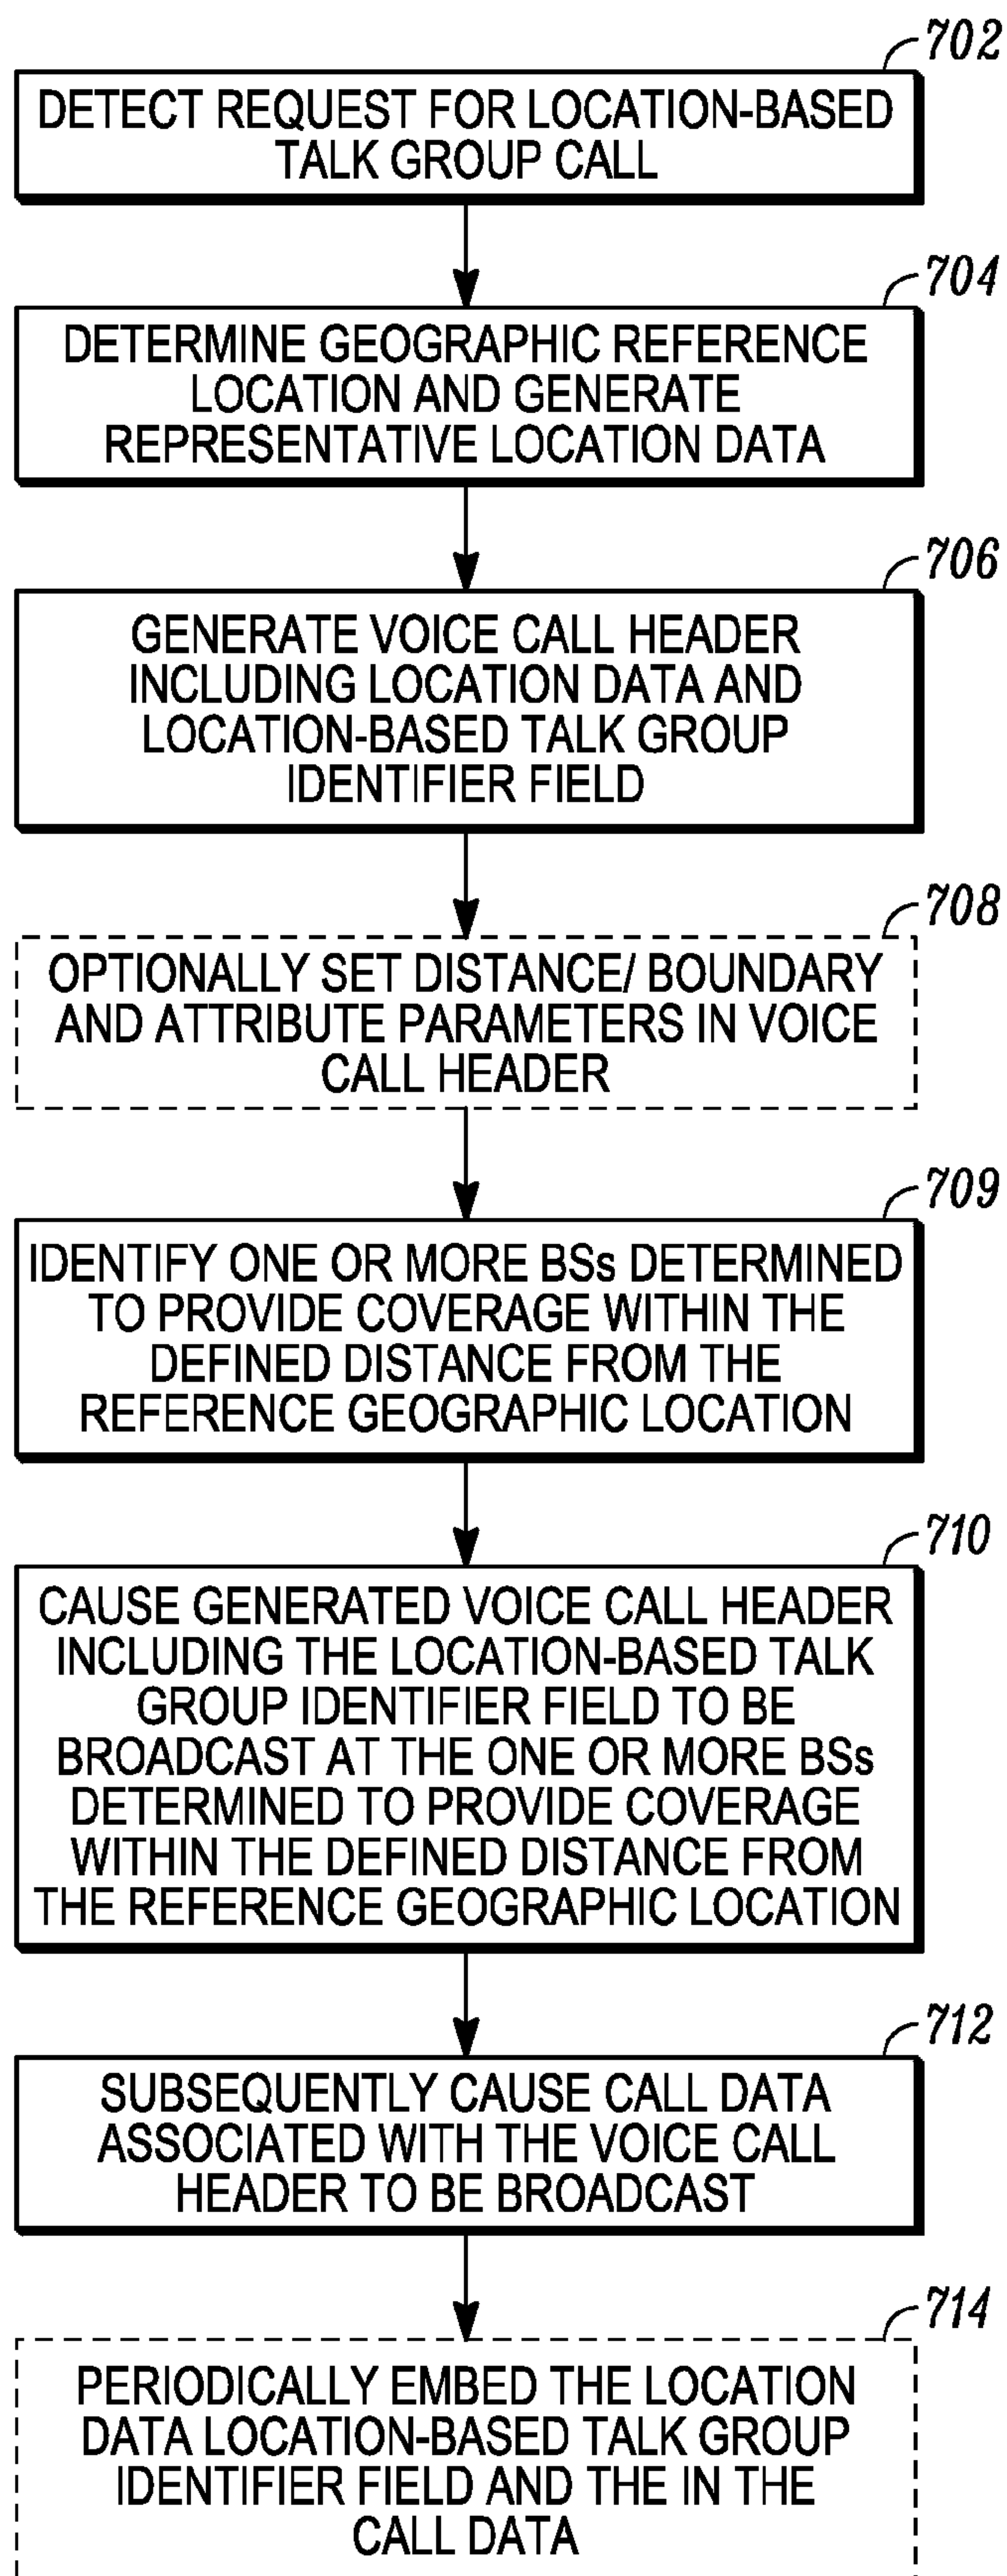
702
DETECT REQUEST FOR LOCATION-BASED TALK GROUP CALL

704
DETERMINE GEOGRAPHIC REFERENCE LOCATION AND GENERATE REPRESENTATIVE LOCATION DATA

706
GENERATE VOICE CALL HEADER INCLUDING LOCATION DATA AND LOCATION-BASED TALK GROUP IDENTIFIER FIELD

708
OPTIONALLY SET DISTANCE/ BOUNDARY AND ATTRIBUTE PARAMETERS IN VOICE CALL HEADER

709
IDENTIFY ONE OR MORE BSs DETERMINED TO PROVIDE COVERAGE WITHIN THE DEFINED DISTANCE FROM THE REFERENCE GEOGRAPHIC LOCATION

710
CAUSE GENERATED VOICE CALL HEADER INCLUDING THE LOCATION-BASED TALK GROUP IDENTIFIER FIELD TO BE BROADCAST AT THE ONE OR MORE BSs DETERMINED TO PROVIDE COVERAGE WITHIN THE DEFINED DISTANCE FROM THE REFERENCE GEOGRAPHIC LOCATION

712
SUBSEQUENTLY CAUSE CALL DATA ASSOCIATED WITH THE VOICE CALL HEADER TO BE BROADCAST

714
PERIODICALLY EMBED THE LOCATION DATA LOCATION-BASED TALK GROUP IDENTIFIER FIELD AND THE IN THE CALL DATA